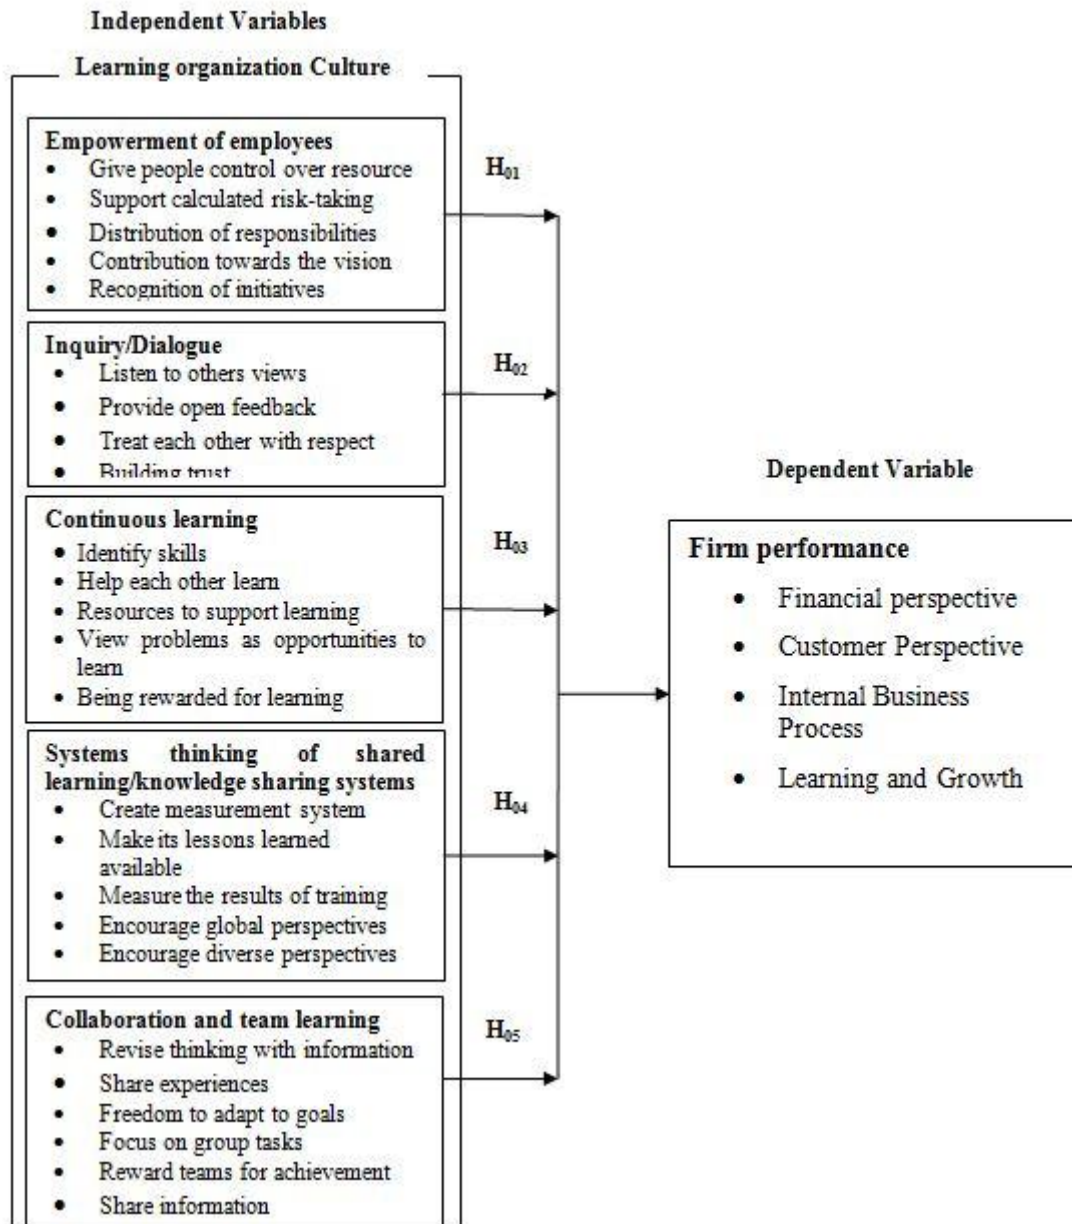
Independent Variables

Learning organization Culture

Empowerment of employees
- Give people control over resource
- Support calculated risk-taking
- Distribution of responsibilities
- Contribution towards the vision
- Recognition of initiatives

$H_{01}$

Inquiry/Dialogue
- Listen to others views
- Provide open feedback
- Treat each other with respect
- Building trust

$H_{02}$

Continuous learning
- Identify skills
- Help each other learn
- Resources to support learning
- View problems as opportunities to learn
- Being rewarded for learning

$H_{03}$

Systems thinking of shared learning/knowledge sharing systems
- Create measurement system
- Make its lessons learned available
- Measure the results of training
- Encourage global perspectives
- Encourage diverse perspectives

$H_{04}$

Collaboration and team learning
- Revise thinking with information
- Share experiences
- Freedom to adapt to goals
- Focus on group tasks
- Reward teams for achievement
- Share information

$H_{05}$

Dependent Variable

Firm performance
- Financial perspective
- Customer Perspective
- Internal Business Process
- Learning and Growth